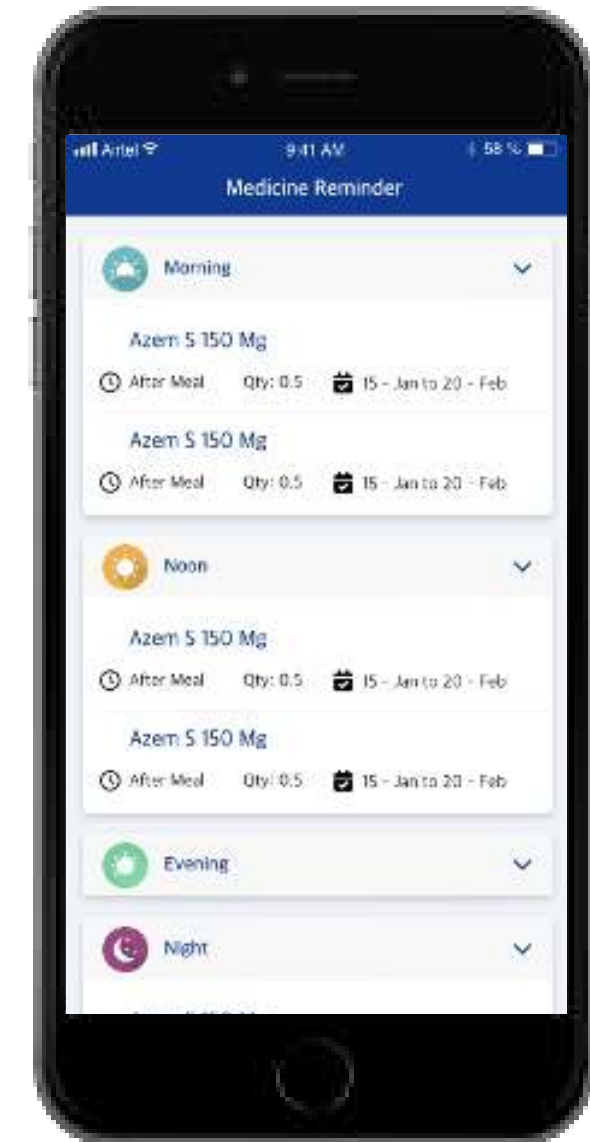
Airtel 9:41 AM 58 %

Medicine Reminder

Morning

Azem S 150 Mg
After Meal Qty: 0.5 15 - Jan to 20 - Feb

Azem S 150 Mg
After Meal Qty: 0.5 15 - Jan to 20 - Feb

Noon

Azem S 150 Mg
After Meal Qty: 0.5 15 - Jan to 20 - Feb

Azem S 150 Mg
After Meal Qty: 0.5 15 - Jan to 20 - Feb

Evening

Night

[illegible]